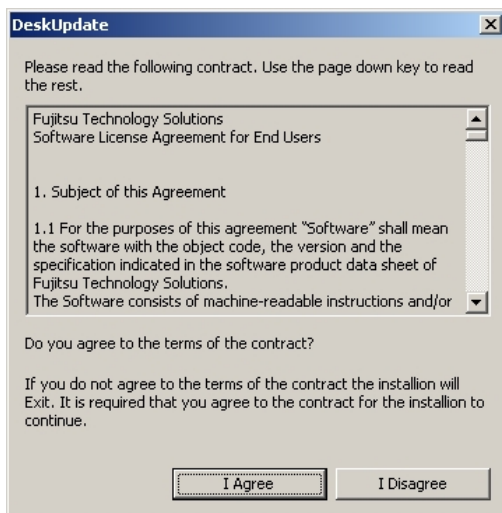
DeskUpdate

Please read the following contract. Use the page down key to read the rest.

Fujitsu Technology Solutions
Software License Agreement for End Users

1. Subject of this Agreement

1.1 For the purposes of this agreement "Software" shall mean the software with the object code, the version and the specification indicated in the software product data sheet of Fujitsu Technology Solutions.
The Software consists of machine-readable instructions and/or

Do you agree to the terms of the contract?

If you do not agree to the terms of the contract the installion will Exit. It is required that you agree to the contract for the installion to continue.

I Agree

I Disagree